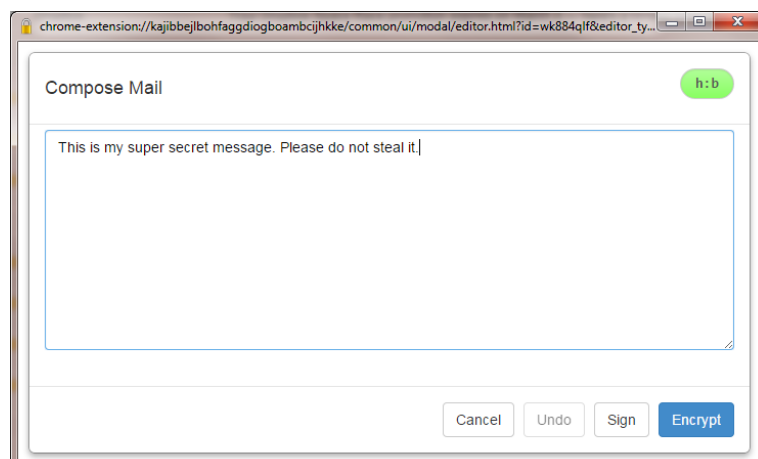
chrome-extension://kajibbejlbohfaggdiogboambcijhkke/common/ui/modal/editor.html?id=wk884qlf&editor_ty...

Compose Mail

h:b

This is my super secret message. Please do not steal it.

Cancel

Undo

Sign

Encrypt